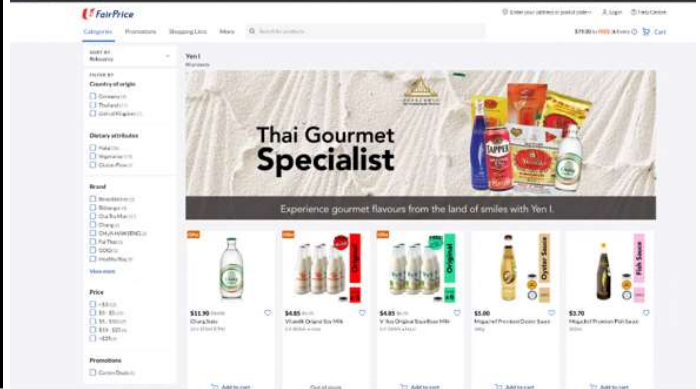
FairPrice

Categories Promotions Shopping Lists More Search for products

Enter your address or postal code Login Help Centre

Cart

SORT BY
Relevance

FILTER BY
Country of origin
Germany
Thailand
United Kingdom

Dietary attributes
Halal
Vegetarian
Gluten-Free

Brand
BeanMoree
Bifonggo
Cha Tra Mue
Chang
DHUHAWONG
Fai Thai
GOGI
MaeNoi
View more

Price
<$3
$3 - $5
$5 - $10
$10 - $15
>$15

Promotions
Combo Deals

Yen I

Thai Gourmet Specialist

Experience gourmet flavours from the land of smiles with Yen I.

$11.90
Chang Soda

$4.85
Vitamilk Original Soy Milk

$4.85
V-Soy Original Soya Bean Milk

$5.00
Mega chef Premium Oyster Sauce

$3.70
Mega chef Premium Fish Sauce

Original
Original
Oyster Sauce
Fish Sauce

Add to cart
Out of stock
Add to cart
Add to cart
Add to cart